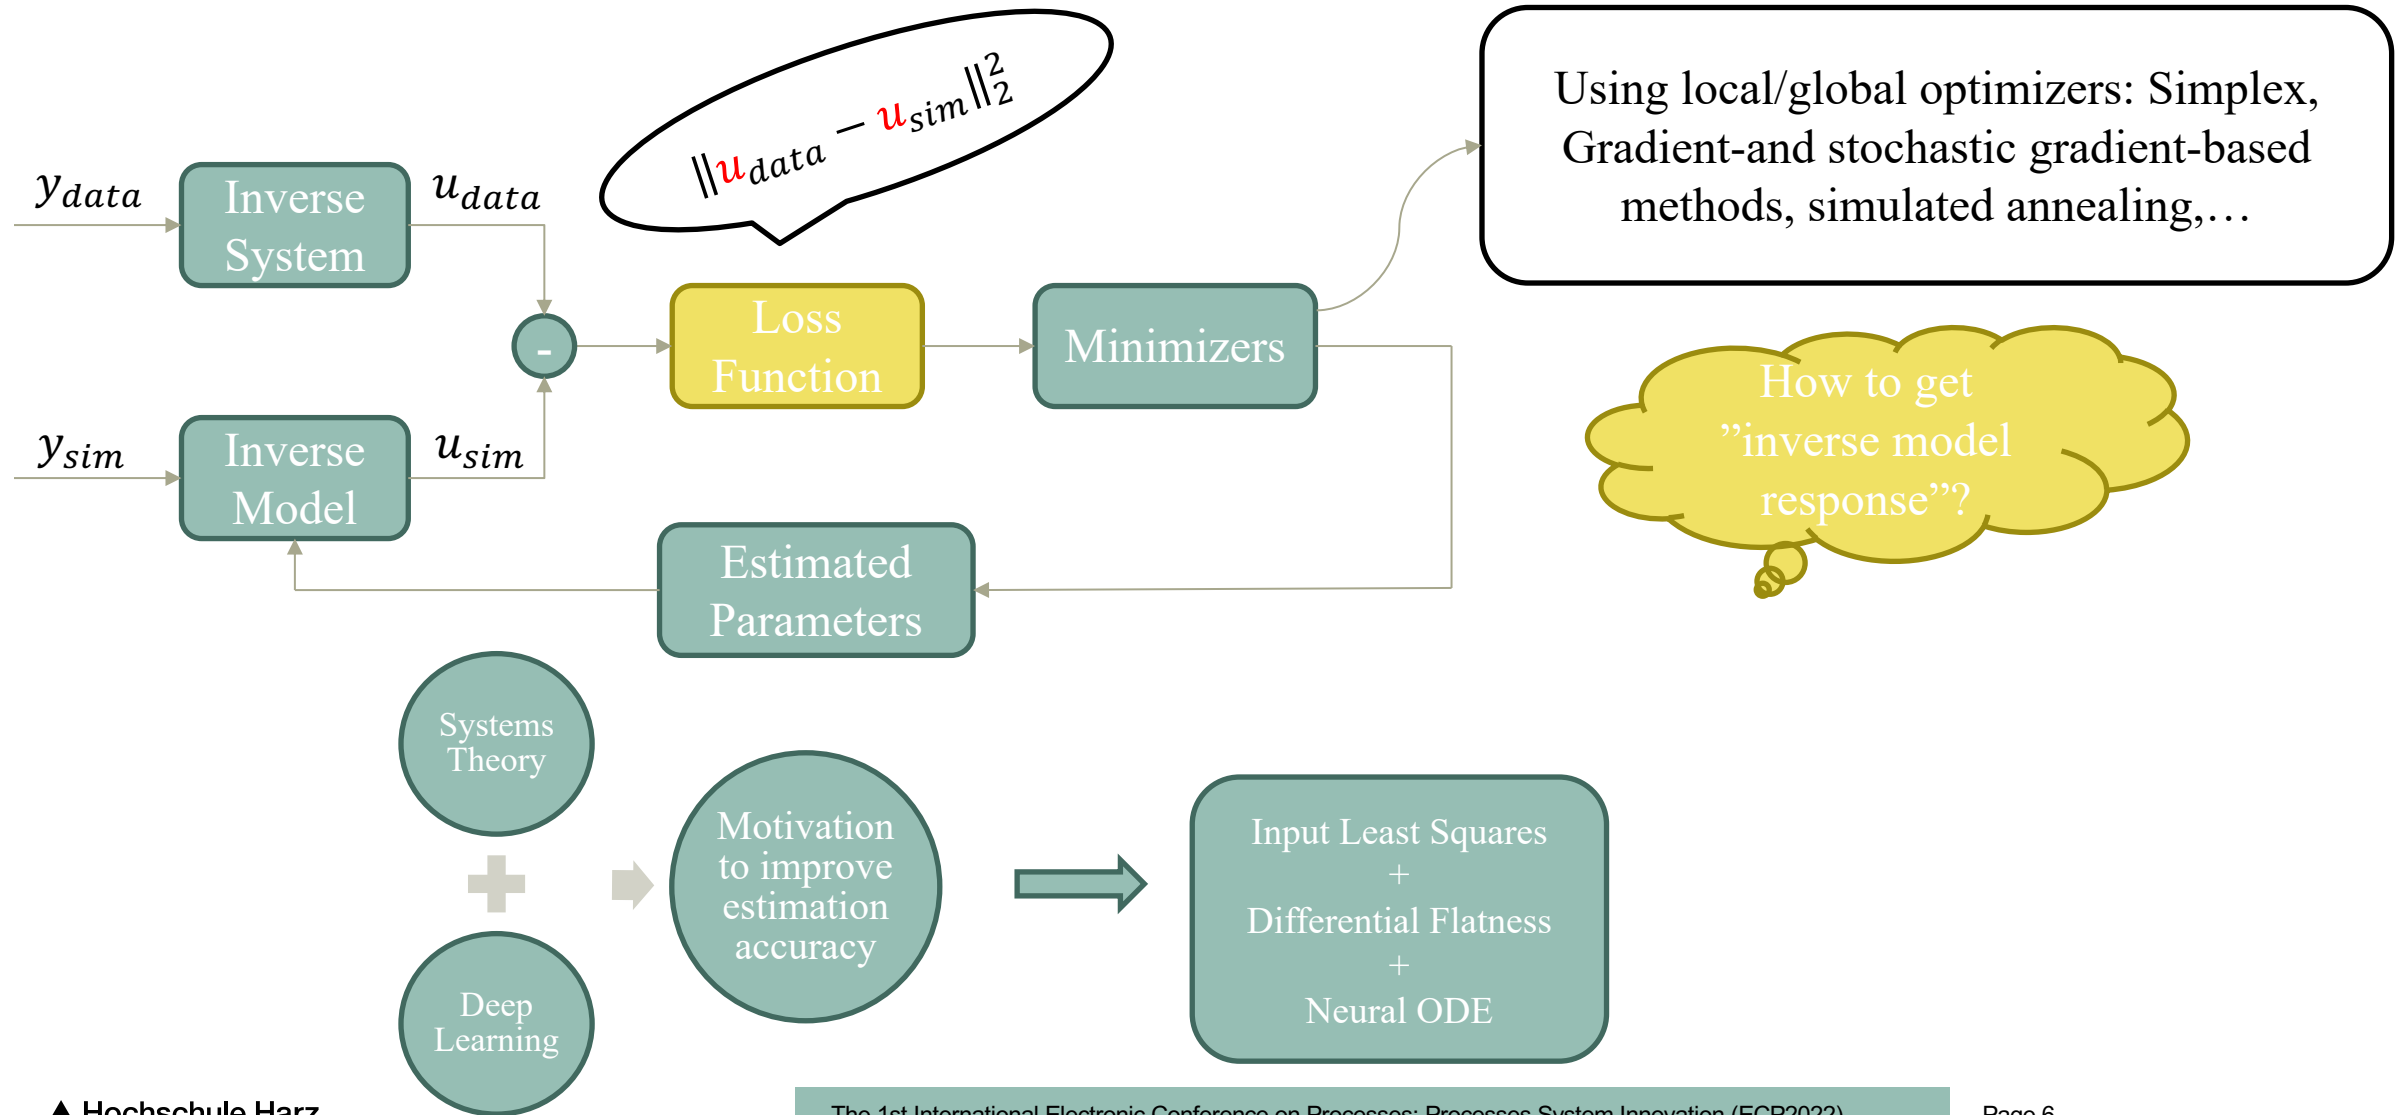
$y_{data}$

Inverse System

$u_{data}$

$\|u_{data} - u_{sim}\|_2^2$

Using local/global optimizers: Simplex, Gradient-and stochastic gradient-based methods, simulated annealing,…

-

Loss Function

Minimizers

How to get ”inverse model response”?

$y_{sim}$

Inverse Model

$u_{sim}$

Estimated Parameters

Systems Theory

Deep Learning

Motivation to improve estimation accuracy

Input Least Squares
+
Differential Flatness
+
Neural ODE

Hochschule Harz

The 1st International Electronic Conference on Processes: Processes System Innovation (ECP2022)

Page 6